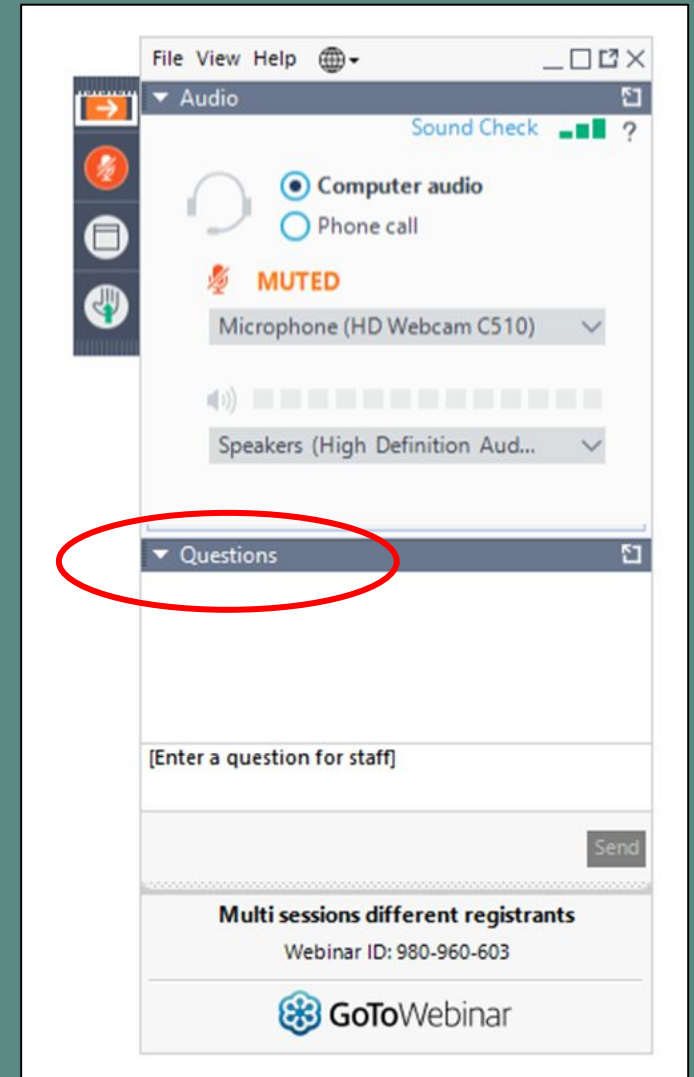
File View Help

Audio

Sound Check ?

Computer audio
Phone call

MUTED

Microphone (HD Webcam C510)

Speakers (High Definition Aud...

Questions

[Enter a question for staff]

Send

Multi sessions different registrants
Webinar ID: 980-960-603

GoToWebinar